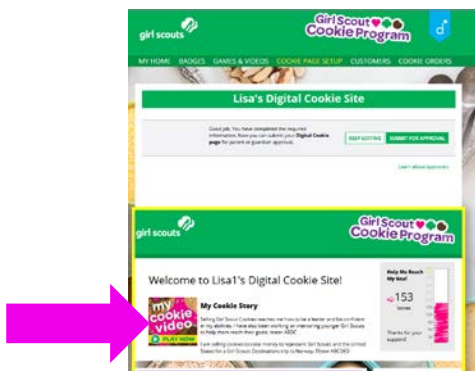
girl scouts

Girl Scout Cookie Program

MY HOME BADGES GAMES & VIDEOS COOKIE PAGE SETUP CUSTOMERS COOKIE ORDERS

Lisa's Digital Cookie Site

Good job. You have completed the required information. Now you can submit your Digital Cookie page for parent or guardian approval.

KEEP EDITING SUBMIT FOR APPROVAL

Learn about approvals

girl scouts

Girl Scout Cookie Program

Welcome to Lisa1's Digital Cookie Site!

My Cookie Story

Selling Girl Scout Cookies teaches me how to be a leader and be confident in my abilities. I have also been working on mentoring younger Girl Scouts to help them reach their goals. Karen ABCD

I am selling cookies to raise money to represent Girl Scouts and the United States for a Girl Scout Destinations trip to Norway. Karen ABCDEF

my cookie video

PLAY NOW

Help Me Reach My Goal!

153 boxes

Thanks for your support!